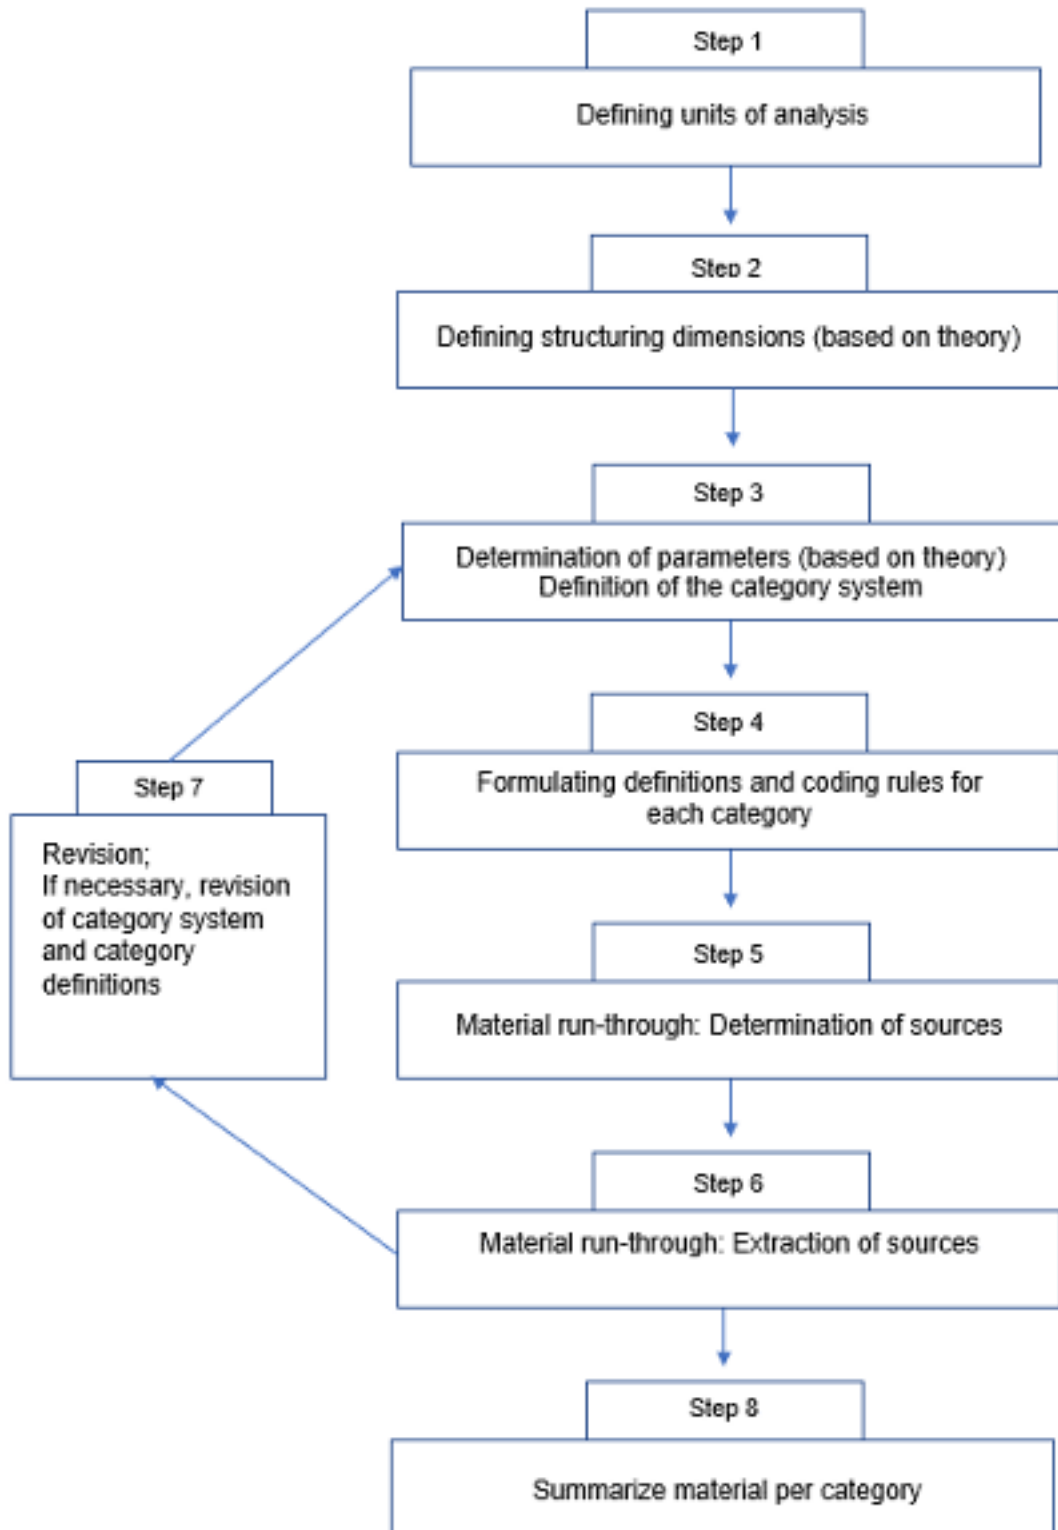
Step 1

Defining units of analysis

Step 2

Defining structuring dimensions (based on theory)

Step 3

Determination of parameters (based on theory)
Definition of the category system

Step 4

Formulating definitions and coding rules for each category

Step 5

Material run-through: Determination of sources

Step 6

Material run-through: Extraction of sources

Step 7

Revision;
If necessary, revision of category system and category definitions

Step 8

Summarize material per category